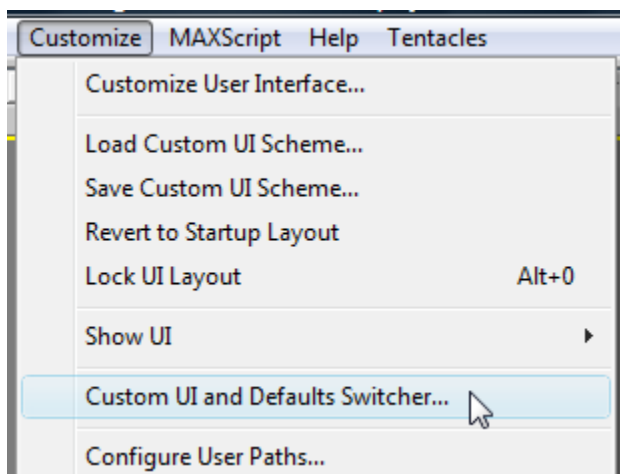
Customize MAXScript Help Tentacles

Customize User Interface...

Load Custom UI Scheme...
Save Custom UI Scheme...
Revert to Startup Layout
Lock UI Layout Alt+0

Show UI

Custom UI and Defaults Switcher...

Configure User Paths...